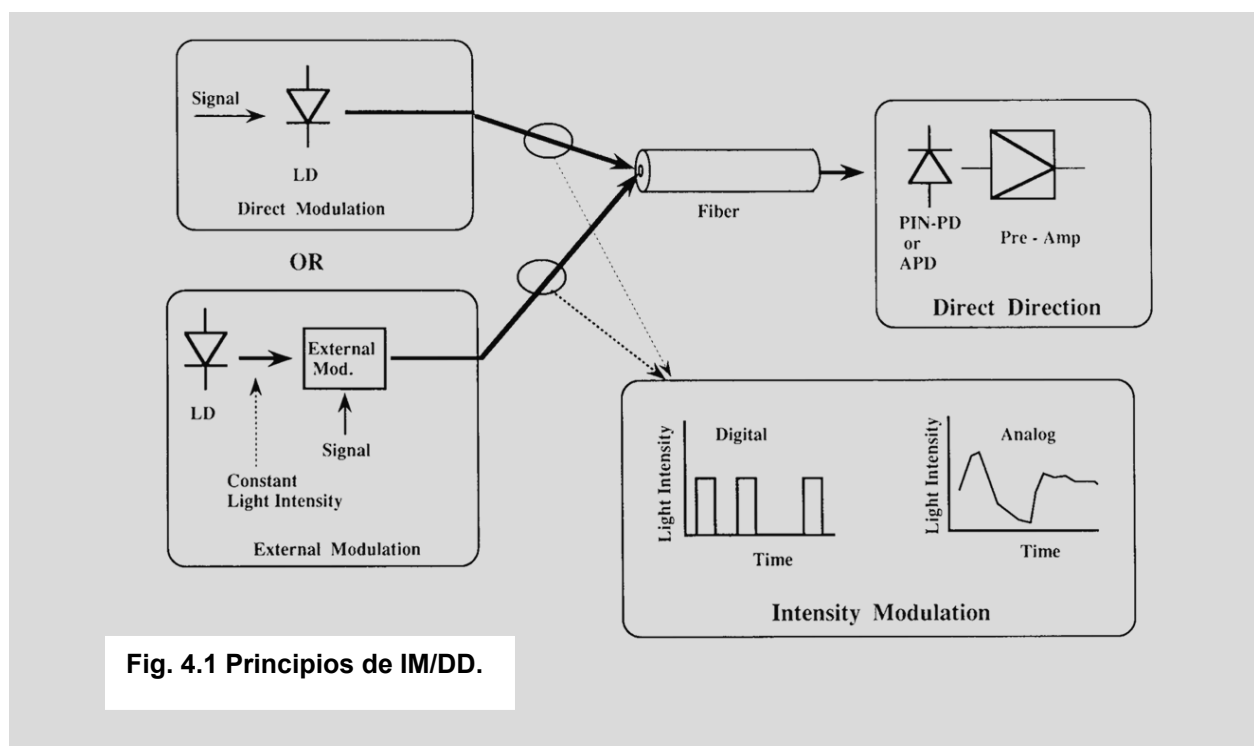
Signal

LD

Direct Modulation

OR

LD

External Mod.

Signal

Constant Light Intensity

External Modulation

Fiber

PIN-PD or APD

Pre - Amp

Direct Direction

Light Intensity

Digital

Time

Light Intensity

Analog

Time

Intensity Modulation

Fig. 4.1 Principios de IM/DD.